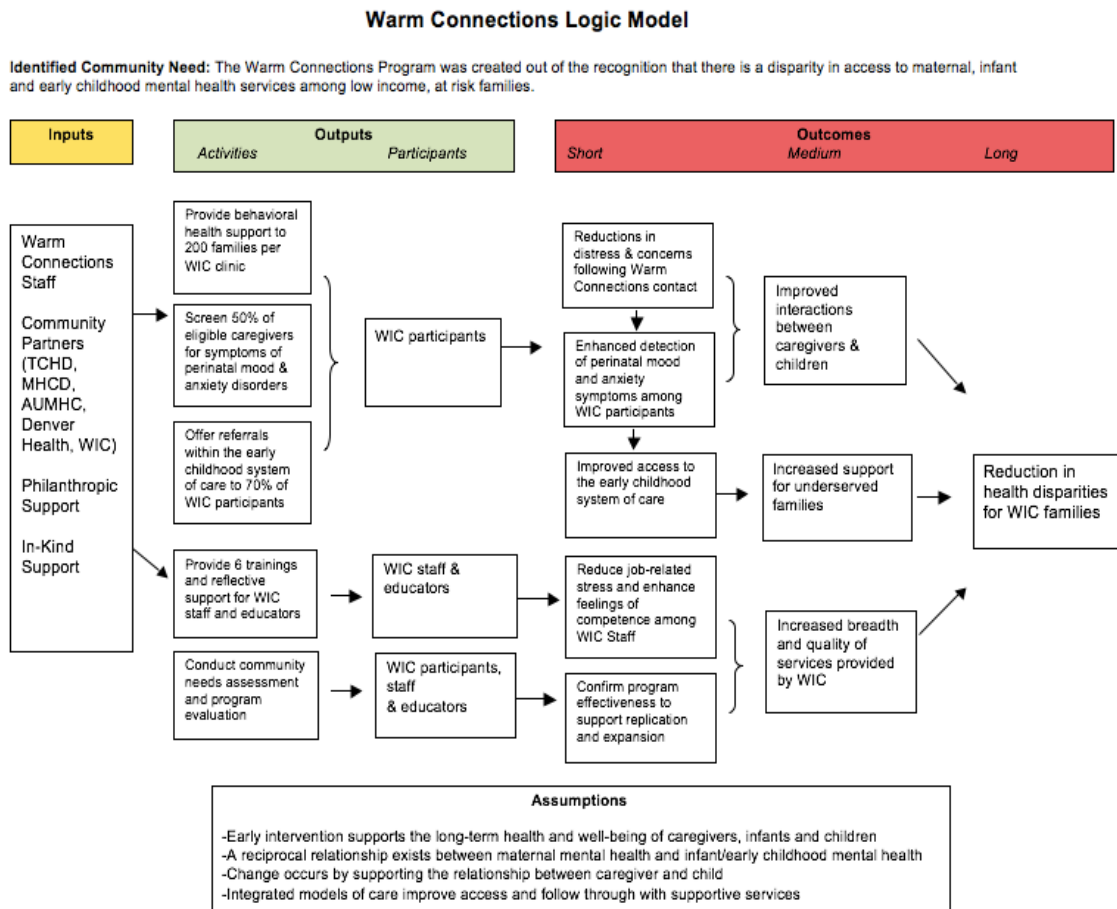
Warm Connections Logic Model

**Identified Community Need:** The Warm Connections Program was created out of the recognition that there is a disparity in access to maternal, infant and early childhood mental health services among low income, at risk families.

Inputs

Outputs
Activities Participants

Outcomes
Short Medium Long

Warm Connections Staff

Community Partners (TCHD, MHCD, AUMHC, Denver Health, WIC)

Philanthropic Support

In-Kind Support

Provide behavioral health support to 200 families per WIC clinic

Screen 50% of eligible caregivers for symptoms of perinatal mood & anxiety disorders

Offer referrals within the early childhood system of care to 70% of WIC participants

WIC participants

Reductions in distress & concerns following Warm Connections contact

Enhanced detection of perinatal mood and anxiety symptoms among WIC participants

Improved access to the early childhood system of care

Improved interactions between caregivers & children

Increased support for underserved families

Reduction in health disparities for WIC families

Provide 6 trainings and reflective support for WIC staff and educators

WIC staff & educators

Reduce job-related stress and enhance feelings of competence among WIC Staff

Conduct community needs assessment and program evaluation

WIC participants, staff & educators

Confirm program effectiveness to support replication and expansion

Increased breadth and quality of services provided by WIC

Assumptions

-Early intervention supports the long-term health and well-being of caregivers, infants and children
-A reciprocal relationship exists between maternal mental health and infant/early childhood mental health
-Change occurs by supporting the relationship between caregiver and child
-Integrated models of care improve access and follow through with supportive services